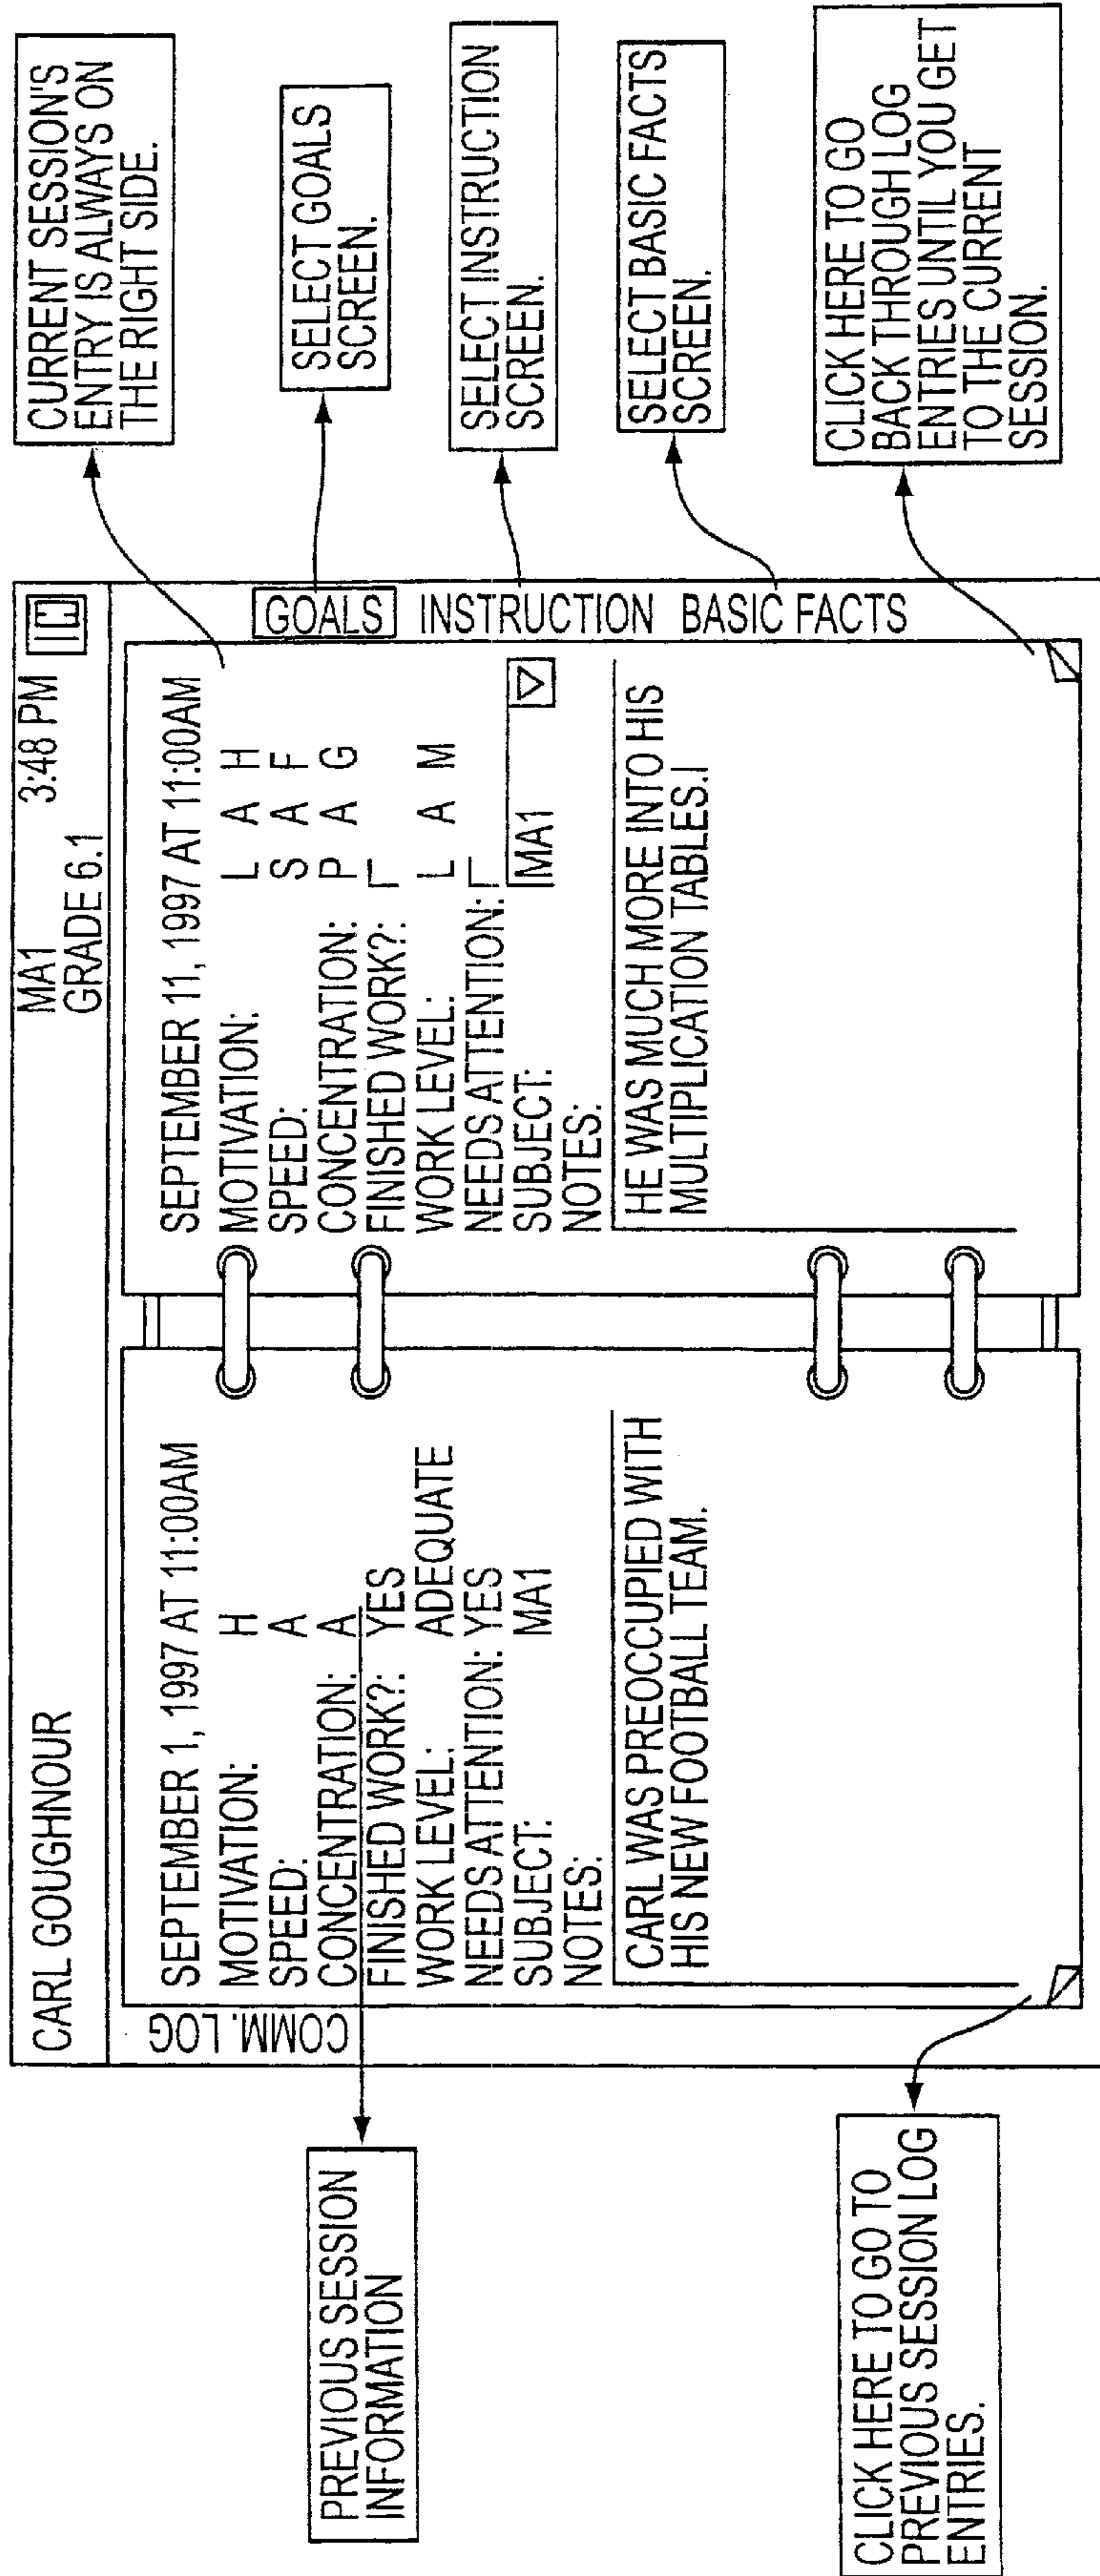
CARL GOUGHNOUR

MA1
GRADE 6.1

3:48 PM

COMM. LOG

GOALS INSTRUCTION BASIC FACTS

SEPTEMBER 1, 1997 AT 11:00AM
MOTIVATION: H
SPEED: A
CONCENTRATION: A
FINISHED WORK?: YES
WORK LEVEL: ADEQUATE
NEEDS ATTENTION: YES
SUBJECT: MA1
NOTES:

CARL WAS PREOCCUPIED WITH HIS NEW FOOTBALL TEAM.

SEPTEMBER 11, 1997 AT 11:00AM
MOTIVATION: L A H
SPEED: S A F
CONCENTRATION: P A G
FINISHED WORK?:
WORK LEVEL: L A M
NEEDS ATTENTION:
SUBJECT: MA1
NOTES:

HE WAS MUCH MORE INTO HIS MULTIPLICATION TABLES.!

CURRENT SESSION'S ENTRY IS ALWAYS ON THE RIGHT SIDE.

SELECT GOALS SCREEN.

SELECT INSTRUCTION SCREEN.

SELECT BASIC FACTS SCREEN.

CLICK HERE TO GO BACK THROUGH LOG ENTRIES UNTIL YOU GET TO THE CURRENT SESSION.

PREVIOUS SESSION INFORMATION

CLICK HERE TO GO TO PREVIOUS SESSION LOG ENTRIES.